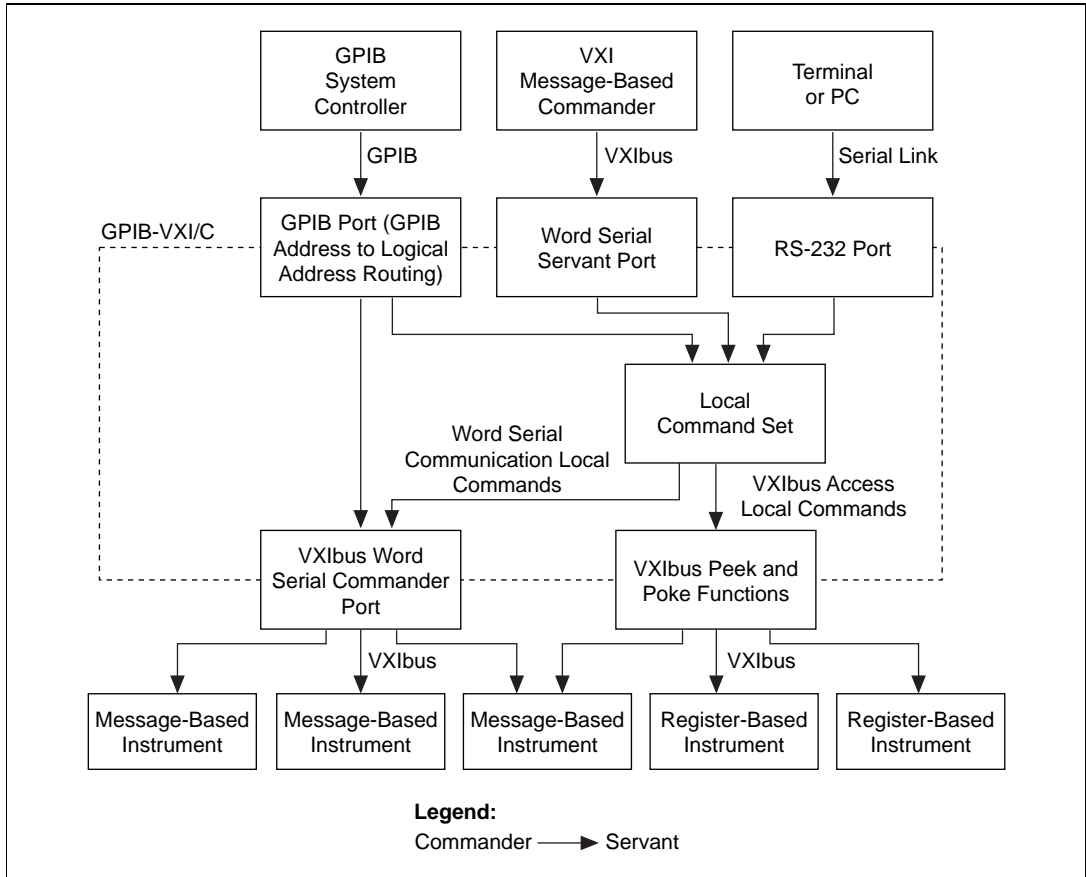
GPIB System Controller

VXI Message-Based Commander

Terminal or PC

GPIB

VXIbus

Serial Link

GPIB-VXI/C

GPIB Port (GPIB Address to Logical Address Routing)

Word Serial Servant Port

RS-232 Port

Local Command Set

Word Serial Communication Local Commands

VXIbus Access Local Commands

VXIbus Word Serial Commander Port

VXIbus Peek and Poke Functions

VXIbus

VXIbus

Message-Based Instrument

Message-Based Instrument

Message-Based Instrument

Register-Based Instrument

Register-Based Instrument

Legend:
Commander Servant